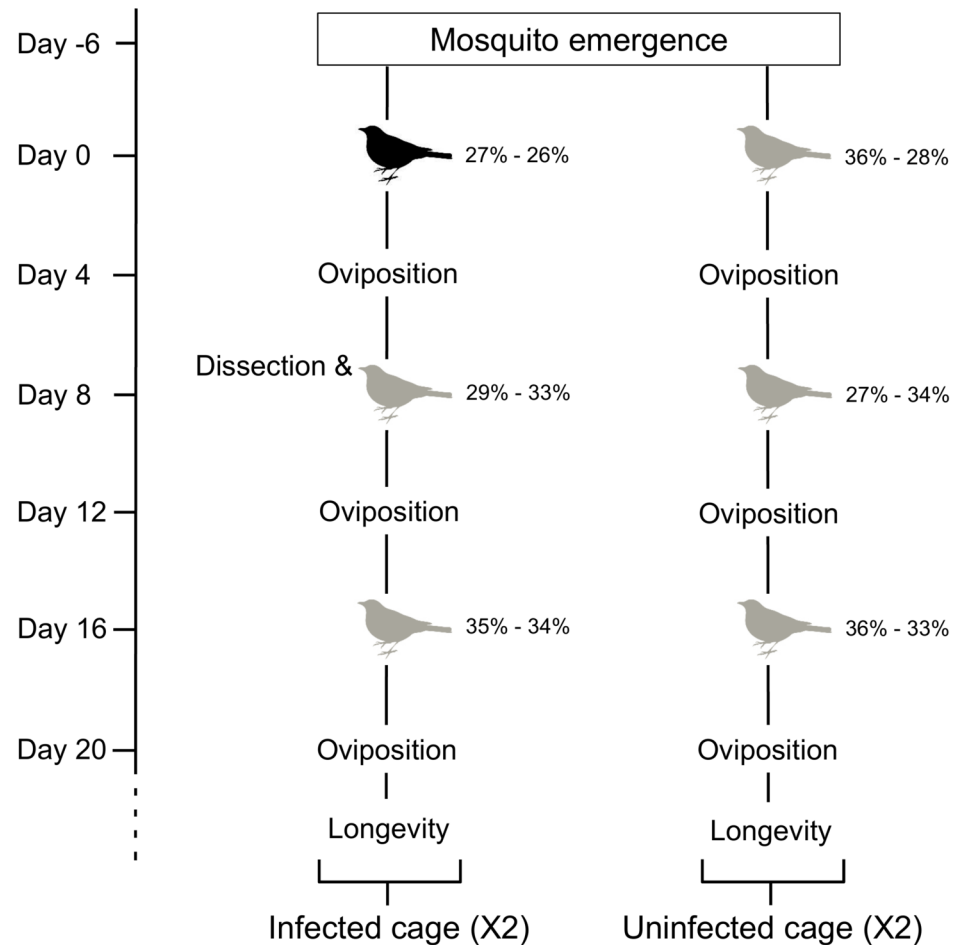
Day -6

Mosquito emergence

Day 0

27% - 26%

36% - 28%

Day 4

Oviposition

Oviposition

Dissection &

Day 8

29% - 33%

27% - 34%

Day 12

Oviposition

Oviposition

Day 16

35% - 34%

36% - 33%

Day 20

Oviposition

Oviposition

Longevity

Longevity

Infected cage (X2)

Uninfected cage (X2)